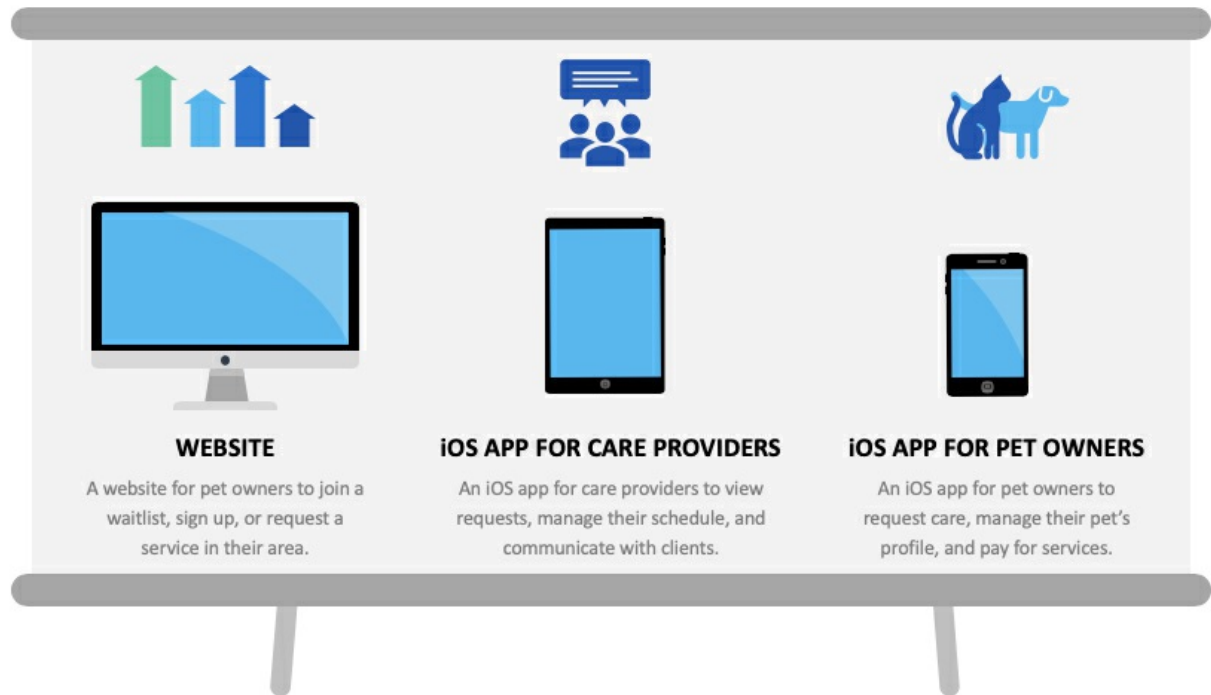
WEBSITE

A website for pet owners to join a waitlist, sign up, or request a service in their area.

iOS APP FOR CARE PROVIDERS

An iOS app for care providers to view requests, manage their schedule, and communicate with clients.

iOS APP FOR PET OWNERS

An iOS app for pet owners to request care, manage their pet's profile, and pay for services.